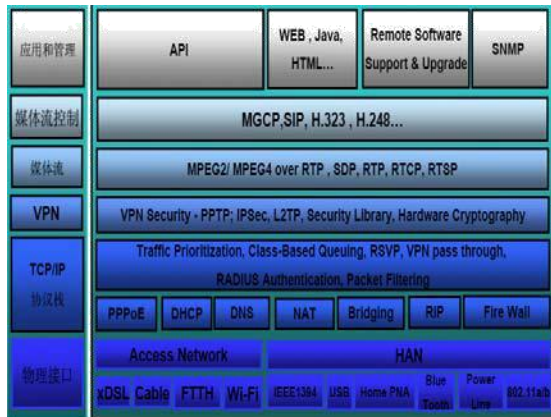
应用和管理

API

WEB , Java, HTML...

Remote Software Support & Upgrade

SNMP

媒体流控制

MGCP,SIP, H.323 , H.248...

媒体流

MPEG2/ MPEG4 over RTP , SDP, RTP, RTCP, RTSP

VPN

VPN Security - PPTP; IPSec, L2TP, Security Library, Hardware Cryptography

TCP/IP 协议栈

Traffic Prioritization, Class-Based Queuing, RSVP, VPN pass through, RADIUS Authentication, Packet Filtering

PPPoE

DHCP

DNS

NAT

Bridging

RIP

Fire Wall

物理接口

Access Network

HAN

xDSL

Cable

FTTH

Wi-Fi

IEEE1394

USB

Home PNA

Blue Tooth

Power Line

802.11a/b